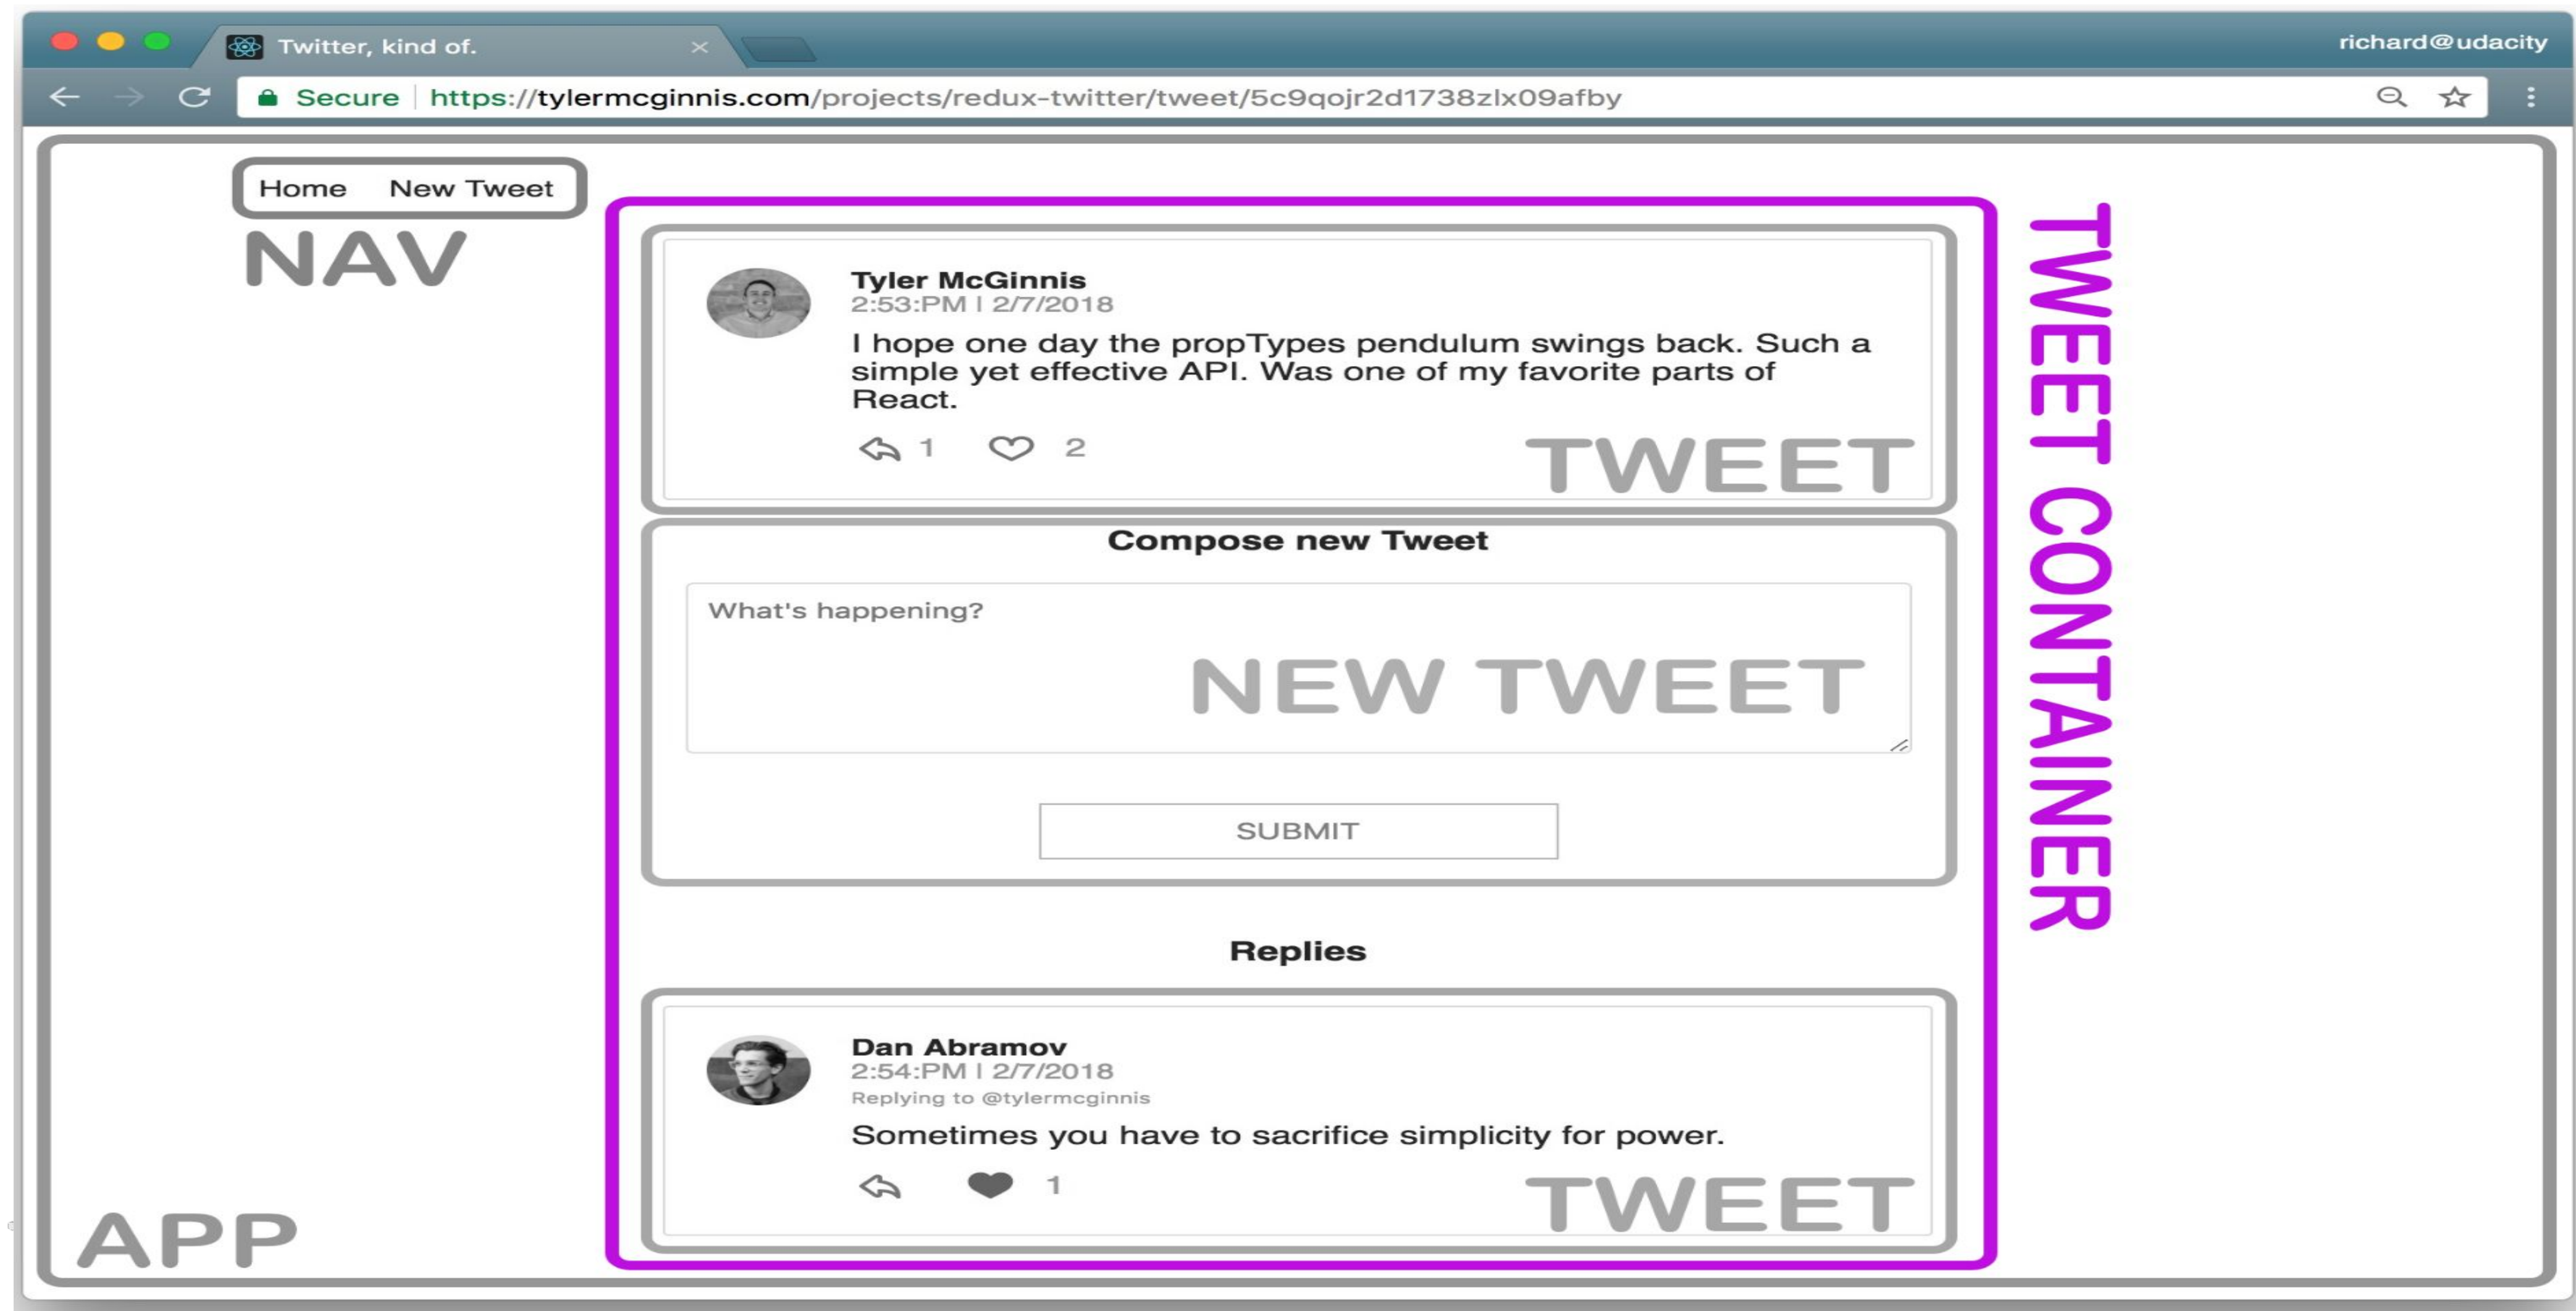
Twitter, kind of.

richard@udacity

Secure | https://tylermcginnis.com/projects/redux-twitter/tweet/5c9qojr2d1738zlx09afby

Home New Tweet

NAV

Tyler McGinnis
2:53:PM | 2/7/2018
I hope one day the propTypes pendulum swings back. Such a simple yet effective API. Was one of my favorite parts of React.

1 2

TWEET

TWEET CONTAINER

Compose new Tweet

What's happening?

NEW TWEET

SUBMIT

Replies

Dan Abramov
2:54:PM | 2/7/2018
Replying to @tylermcginnis
Sometimes you have to sacrifice simplicity for power.

1

TWEET

APP